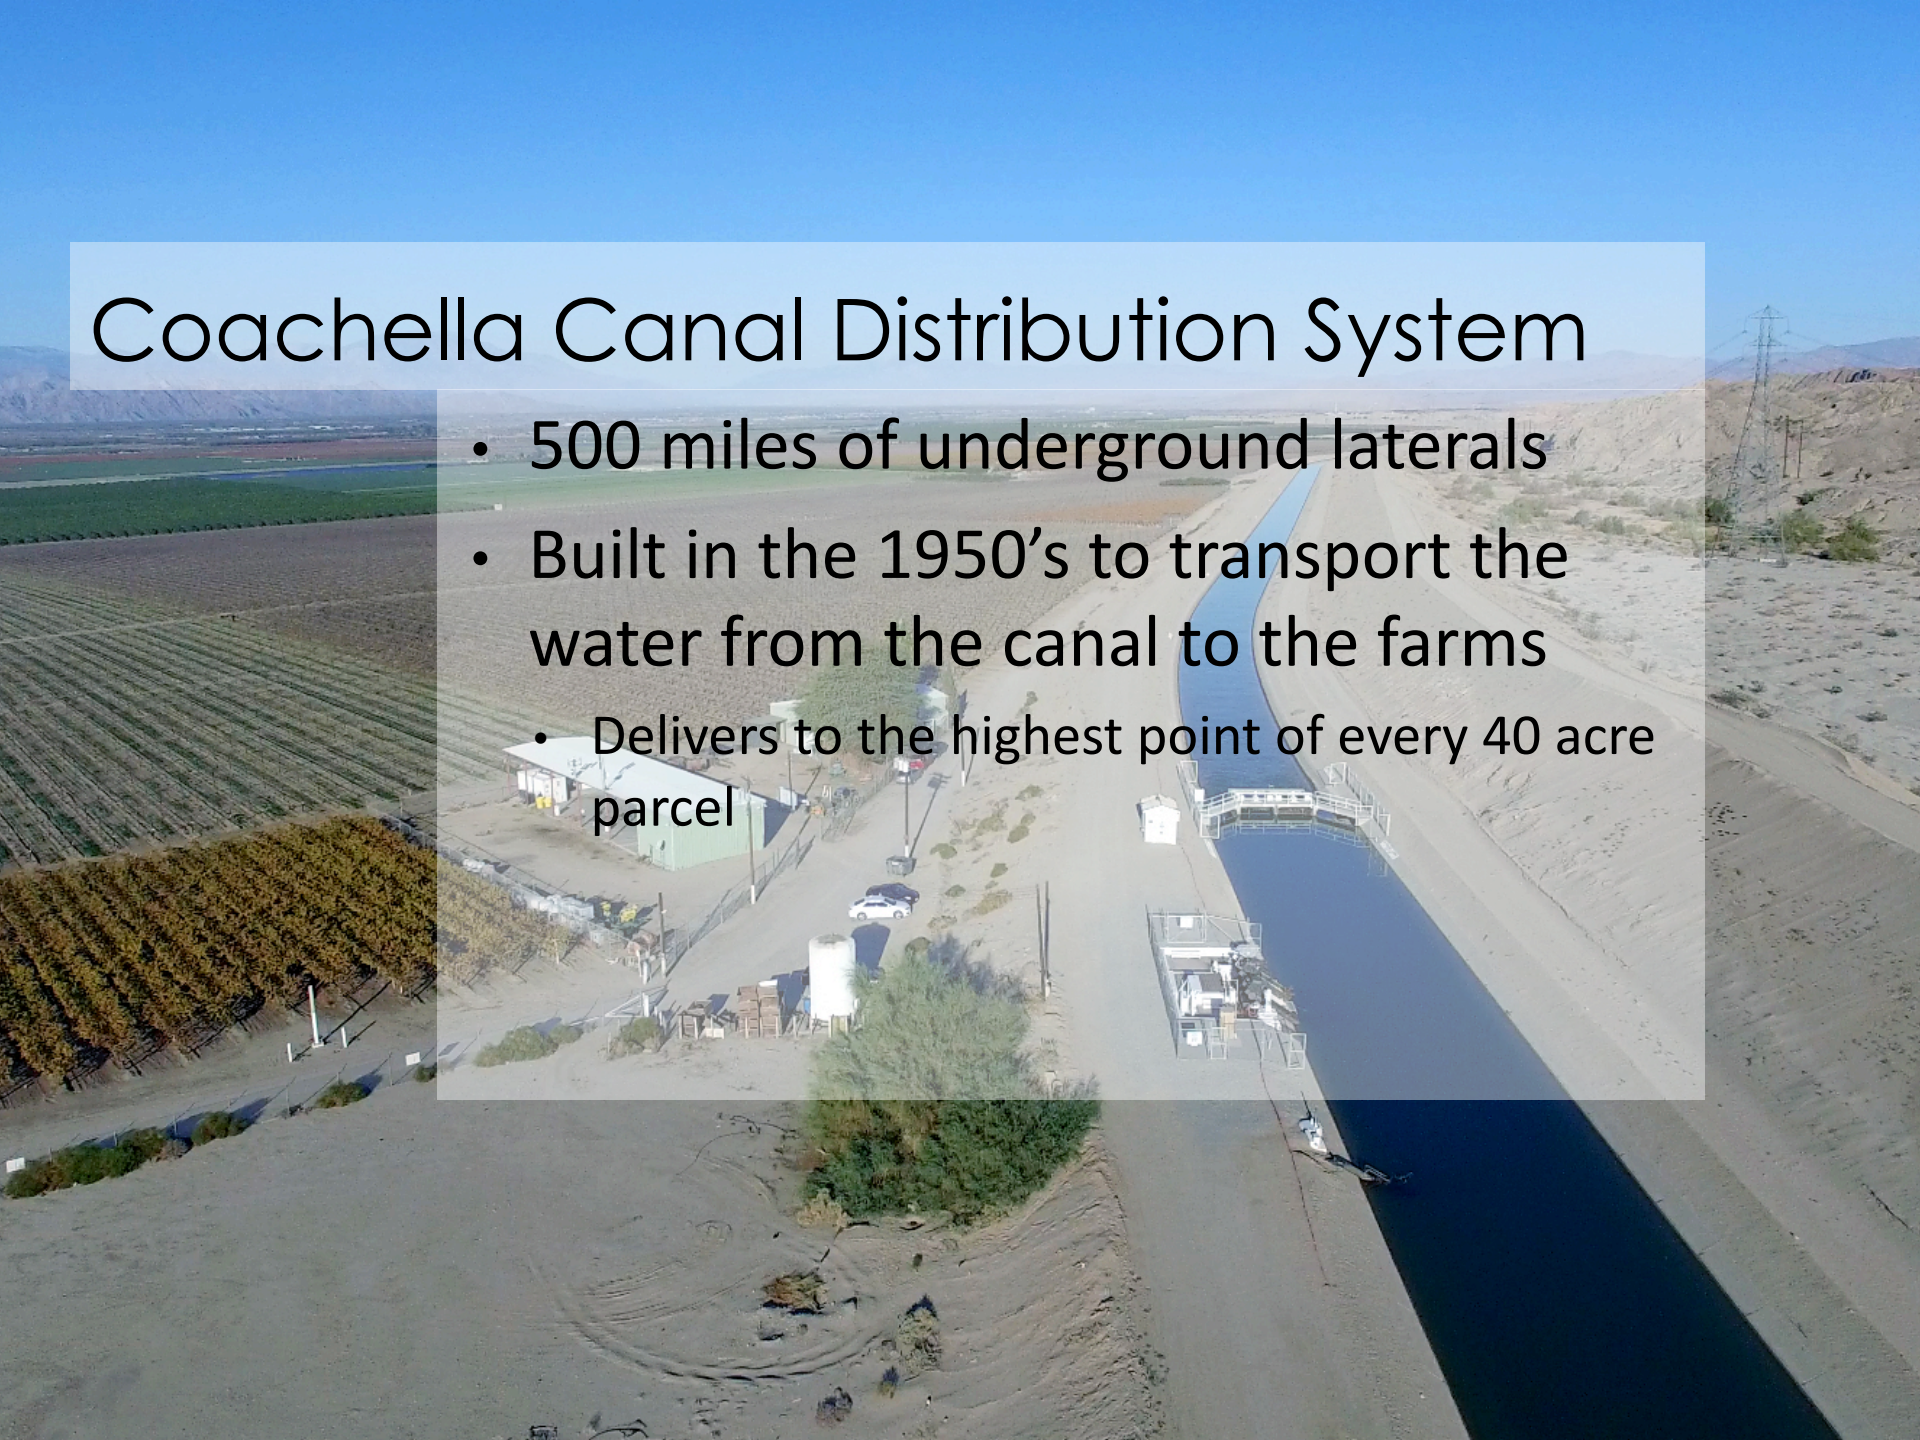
Coachella Canal Distribution System

- 500 miles of underground laterals
- Built in the 1950’s to transport the water from the canal to the farms
  - Delivers to the highest point of every 40 acre parcel